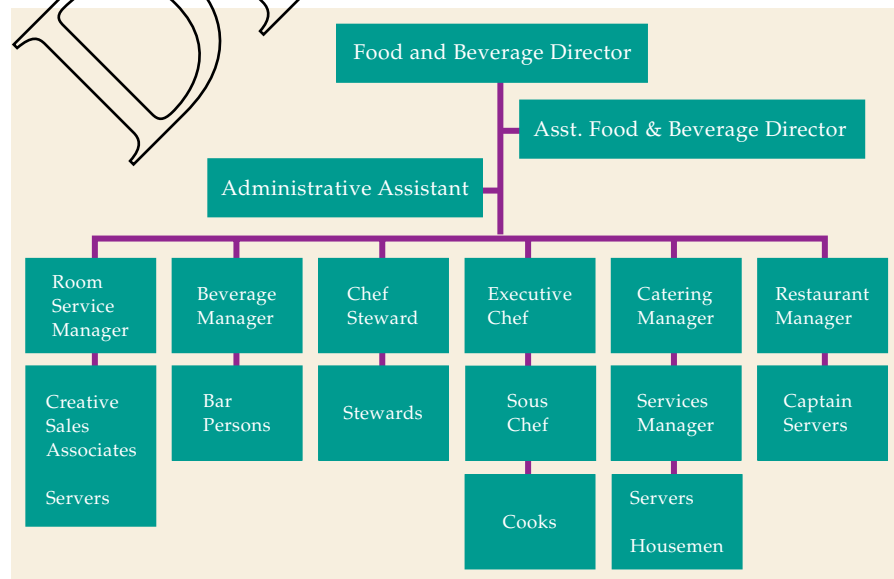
Food and Beverage Director

Asst. Food & Beverage Director

Administrative Assistant

Room Service Manager

Creative Sales Associates

Servers

Beverage Manager

Bar Persons

Chef Steward

Stewards

Executive Chef

Sous Chef

Cooks

Catering Manager

Services Manager

Servers

Housemen

Restaurant Manager

Captain Servers